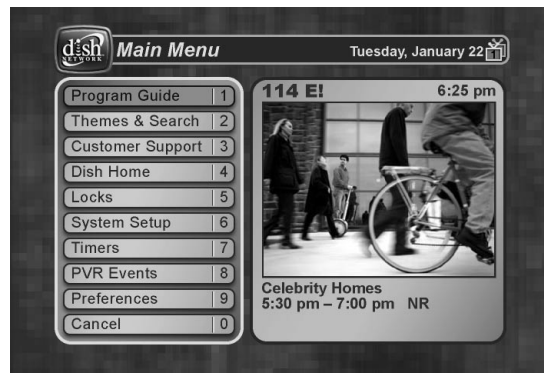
dish NETWORK Main Menu Tuesday, January 22

| Program Guide | 1 |
|---|---|
| Themes & Search | 2 |
| Customer Support | 3 |
| Dish Home | 4 |
| Locks | 5 |
| System Setup | 6 |
| Timers | 7 |
| PVR Events | 8 |
| Preferences | 9 |
| Cancel | 0 |

114 E! 6:25 pm

Celebrity Homes
5:30 pm – 7:00 pm NR